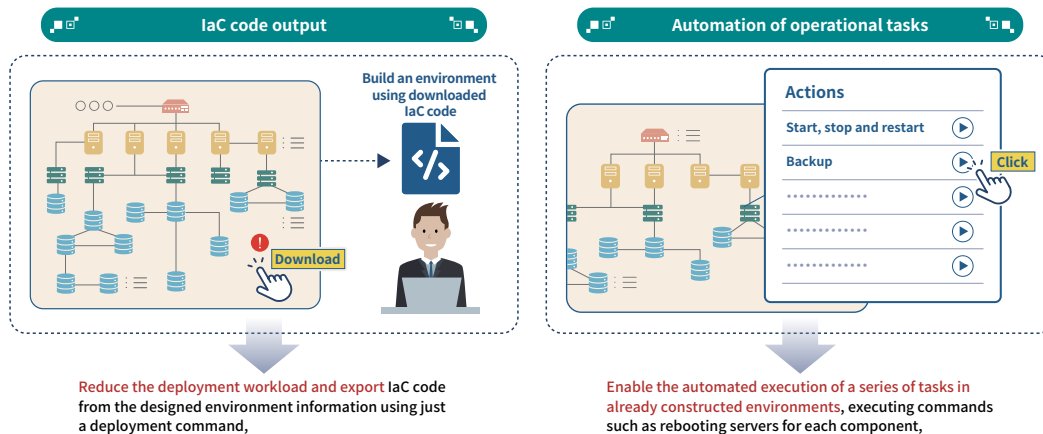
IaC code output

Build an environment using downloaded IaC code

Download

Reduce the deployment workload and export IaC code from the designed environment information using just a deployment command,

Automation of operational tasks

Actions

Start, stop and restart

Backup

Click

Enable the automated execution of a series of tasks in already constructed environments, executing commands such as rebooting servers for each component,